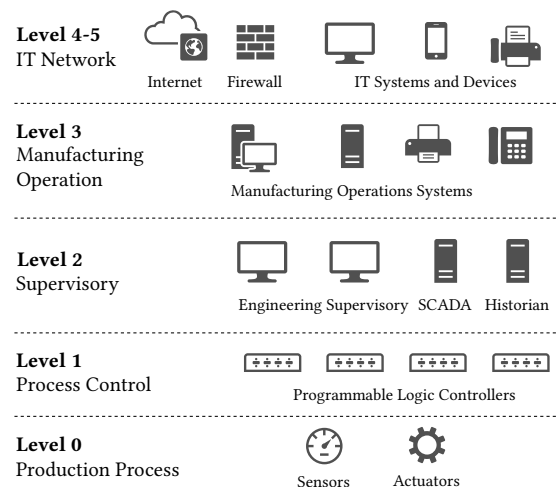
**Level 4-5**
IT Network

Internet Firewall IT Systems and Devices

**Level 3**
Manufacturing Operation

Manufacturing Operations Systems

**Level 2**
Supervisory

Engineering Supervisory SCADA Historian

**Level 1**
Process Control

Programmable Logic Controllers

**Level 0**
Production Process

Sensors Actuators